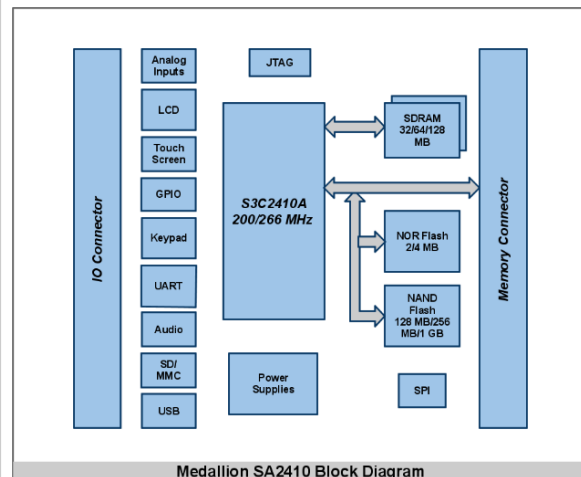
IO Connector

Analog Inputs

LCD

Touch Screen

GPIO

Keypad

UART

Audio

SD/ MMC

USB

JTAG

S3C2410A 200/266 MHz

Power Supplies

SDRAM 32/64/128 MB

NOR Flash 2/4 MB

NAND Flash 128 MB/256 MB/1 GB

SPI

Memory Connector

Medallion SA2410 Block Diagram